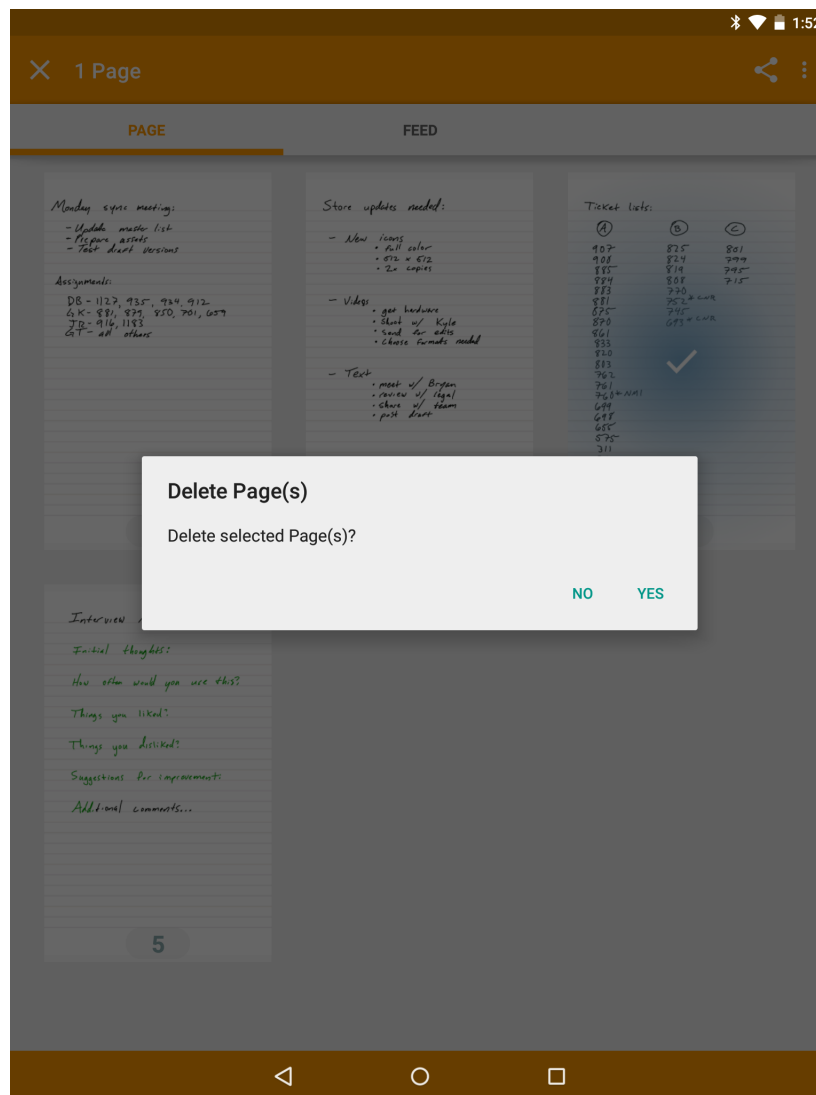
1:52

1 Page

PAGE

FEED

Monday sync meeting:
- Update master list
- Prepare assets
- Test draft versions

Assignments:
DB - 1127, 935, 924, 912
GK - 881, 877, 850, 701, 659
JD - 916, 1183
GT - all others

Store updates needed:

- New icons
• full color
• 512 x 512
• 2x copies

- Videos
• get hardware
• shoot w/ Kyle
• send for edits
• choose formats needed

- Text
• meet w/ Bryan
• review w/ legal
• share w/ team
• post draft

Ticket lists:

| (A) | (B) | (C) |
|---|---|---|
| 907 | 825 | 801 |
| 908 | 824 | 799 |
| 885 | 819 | 795 |
| 884 | 808 | 715 |
| 883 | 770 | |
| 881 | 752 * LNR | |
| 875 | 745 | |
| 870 | 693 * LNR | |
| 861 | | |
| 833 | | |
| 820 | | |
| 813 | | |
| 762 | | |
| 761 | | |
| 760 * NAI | | |
| 699 | | |
| 698 | | |
| 655 | | |
| 575 | | |
| 311 | | |

Delete Page(s)

Delete selected Page(s)?

NO

YES

Interview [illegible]

Initial thoughts:

How often would you use this?

Things you liked?

Things you disliked?

Suggestions for improvements

Additional comments...

5